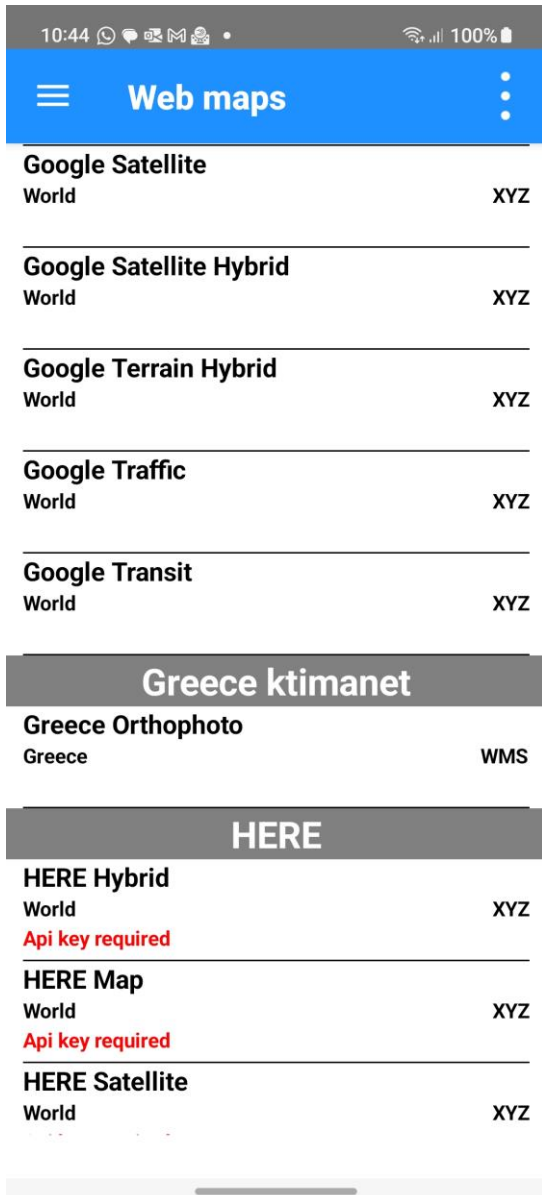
10:44 • 100%

Web maps

Google Satellite
World XYZ

Google Satellite Hybrid
World XYZ

Google Terrain Hybrid
World XYZ

Google Traffic
World XYZ

Google Transit
World XYZ

Greece ktimanet

Greece Orthophoto
Greece WMS

HERE

HERE Hybrid
World XYZ
Api key required

HERE Map
World XYZ
Api key required

HERE Satellite
World XYZ
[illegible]